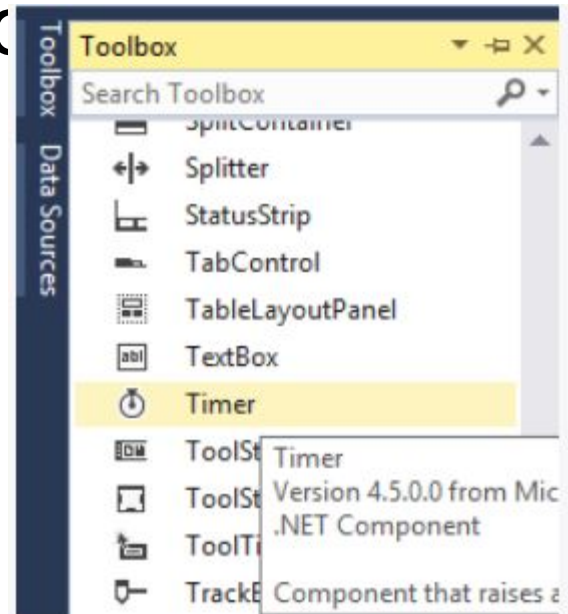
Toolbox
Data Sources
Toolbox
Search Toolbox
SplitContainer
Splitter
StatusStrip
TabControl
TableLayoutPanel
abl
TextBox
Timer
ToolSt
ToolSt
ToolTi
TrackB
Timer
Version 4.5.0.0 from Mic
.NET Component
Component that raises a